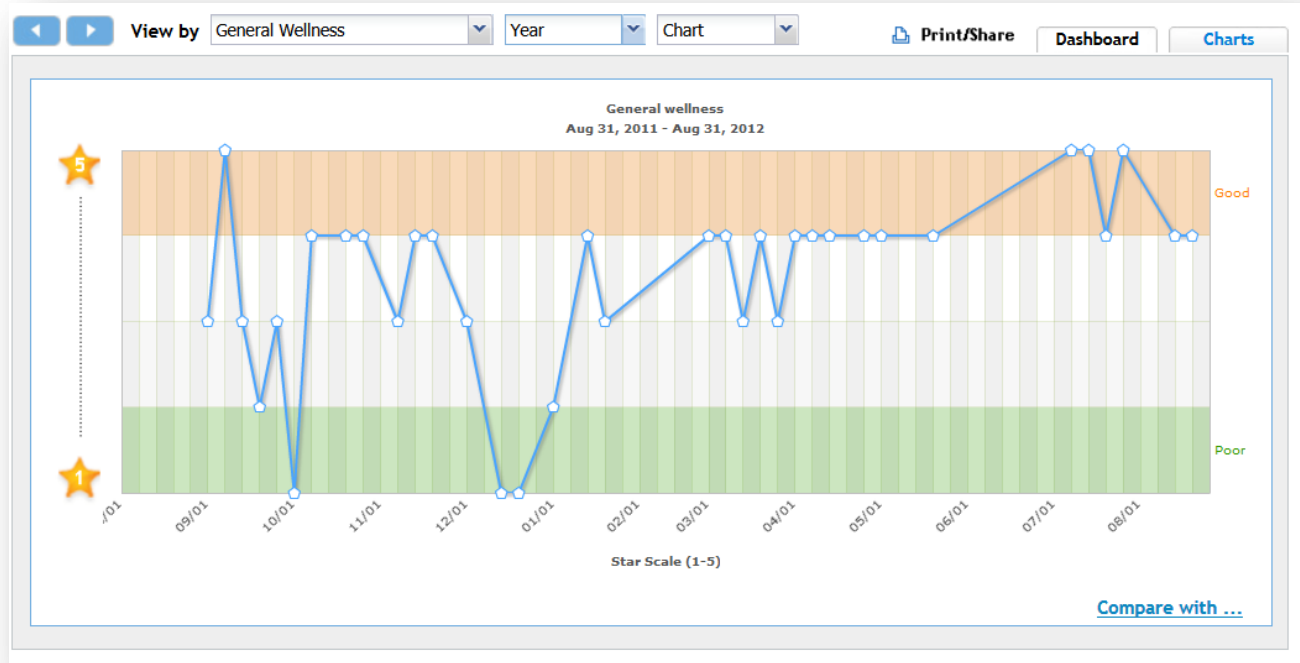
View by General Wellness Year Chart Print/Share Dashboard Charts

General wellness
Aug 31, 2011 - Aug 31, 2012

5

1

Good

Poor

/01 09/01 10/01 11/01 12/01 01/01 02/01 03/01 04/01 05/01 06/01 07/01 08/01

Star Scale (1-5)

Compare with ...